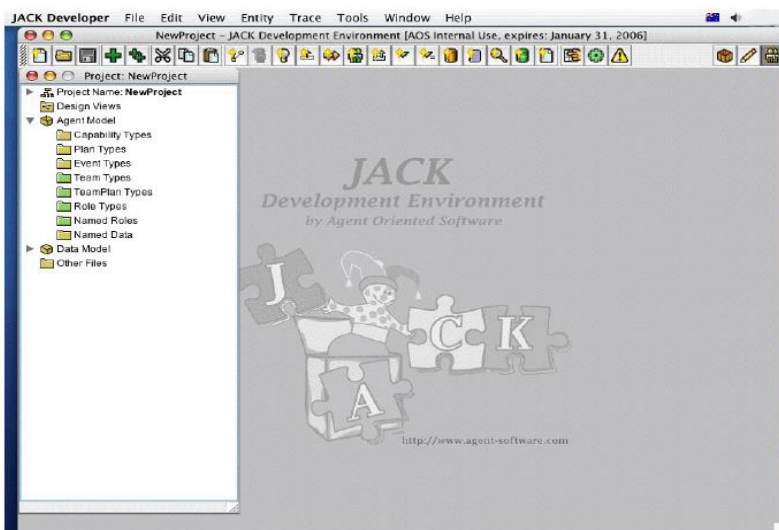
JACK Developer File Edit View Entity Trace Tools Window Help

NewProject - JACK Development Environment [AOS Internal Use, expires: January 31, 2006]

Project: NewProject

Project Name: NewProject
Design Views
Agent Model
Capability Types
Plan Types
Event Types
Team Types
TeamPlan Types
Role Types
Named Roles
Named Data
Data Model
Other Files

JACK
Development Environment
by Agent Oriented Software

J
C
K
A

http://www.agent-software.com